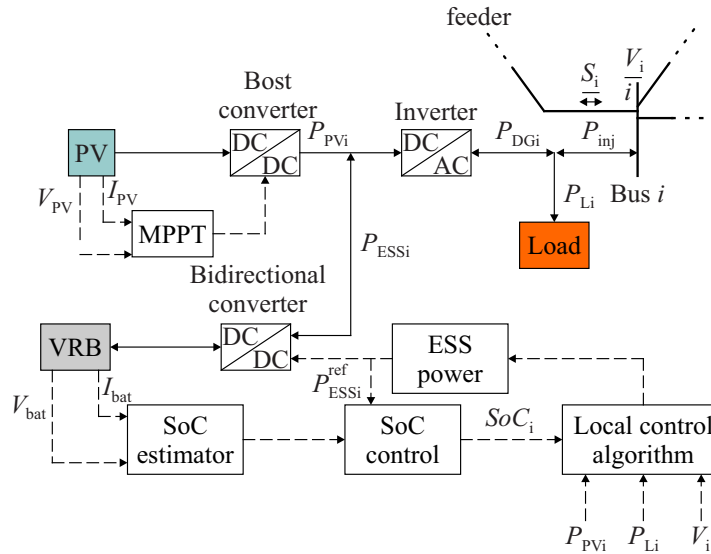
feeder

$S_i$

$\frac{V_i}{i}$

Bost converter

PV

DC DC

$P_{PVi}$

Inverter

DC AC

$P_{DGi}$

$P_{inj}$

$V_{PV}$

$I_{PV}$

MPPT

$P_{Li}$

Bus $i$

Load

$P_{ESSi}$

Bidirectional converter

VRB

DC DC

ESS power

$P_{ESSi}^{ref}$

$V_{bat}$

$I_{bat}$

SoC estimator

SoC control

$SoC_i$

Local control algorithm

$P_{PVi}$

$P_{Li}$

$V_i$